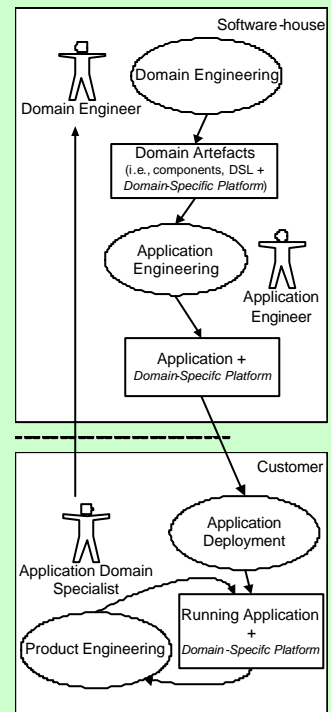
Software-house

Domain Engineering

Domain Engineer

Domain Artefacts (i.e., components, DSL + Domain-Specific Platform)

Application Engineering

Application Engineer

Application + Domain-Specifc Platform

Customer

Application Deployment

Application Domain Specialist

Running Application + Domain-Specifc Platform

Product Engineering